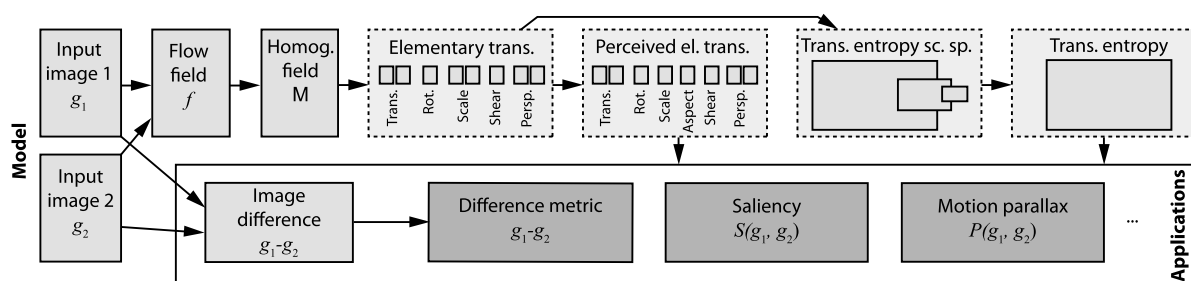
Model

Input image 1
$g_1$

Flow field
$f$

Homog. field
M

Elementary trans.
Trans. Rot. Scale Shear Persp.

Perceived el. trans.
Trans. Rot. Scale Aspect Shear Persp.

Trans. entropy sc. sp.

Trans. entropy

Input image 2
$g_2$

Image difference
$g_1$-$g_2$

Difference metric
$g_1$-$g_2$

Saliency
$S(g_1, g_2)$

Motion parallax
$P(g_1, g_2)$

...

Applications